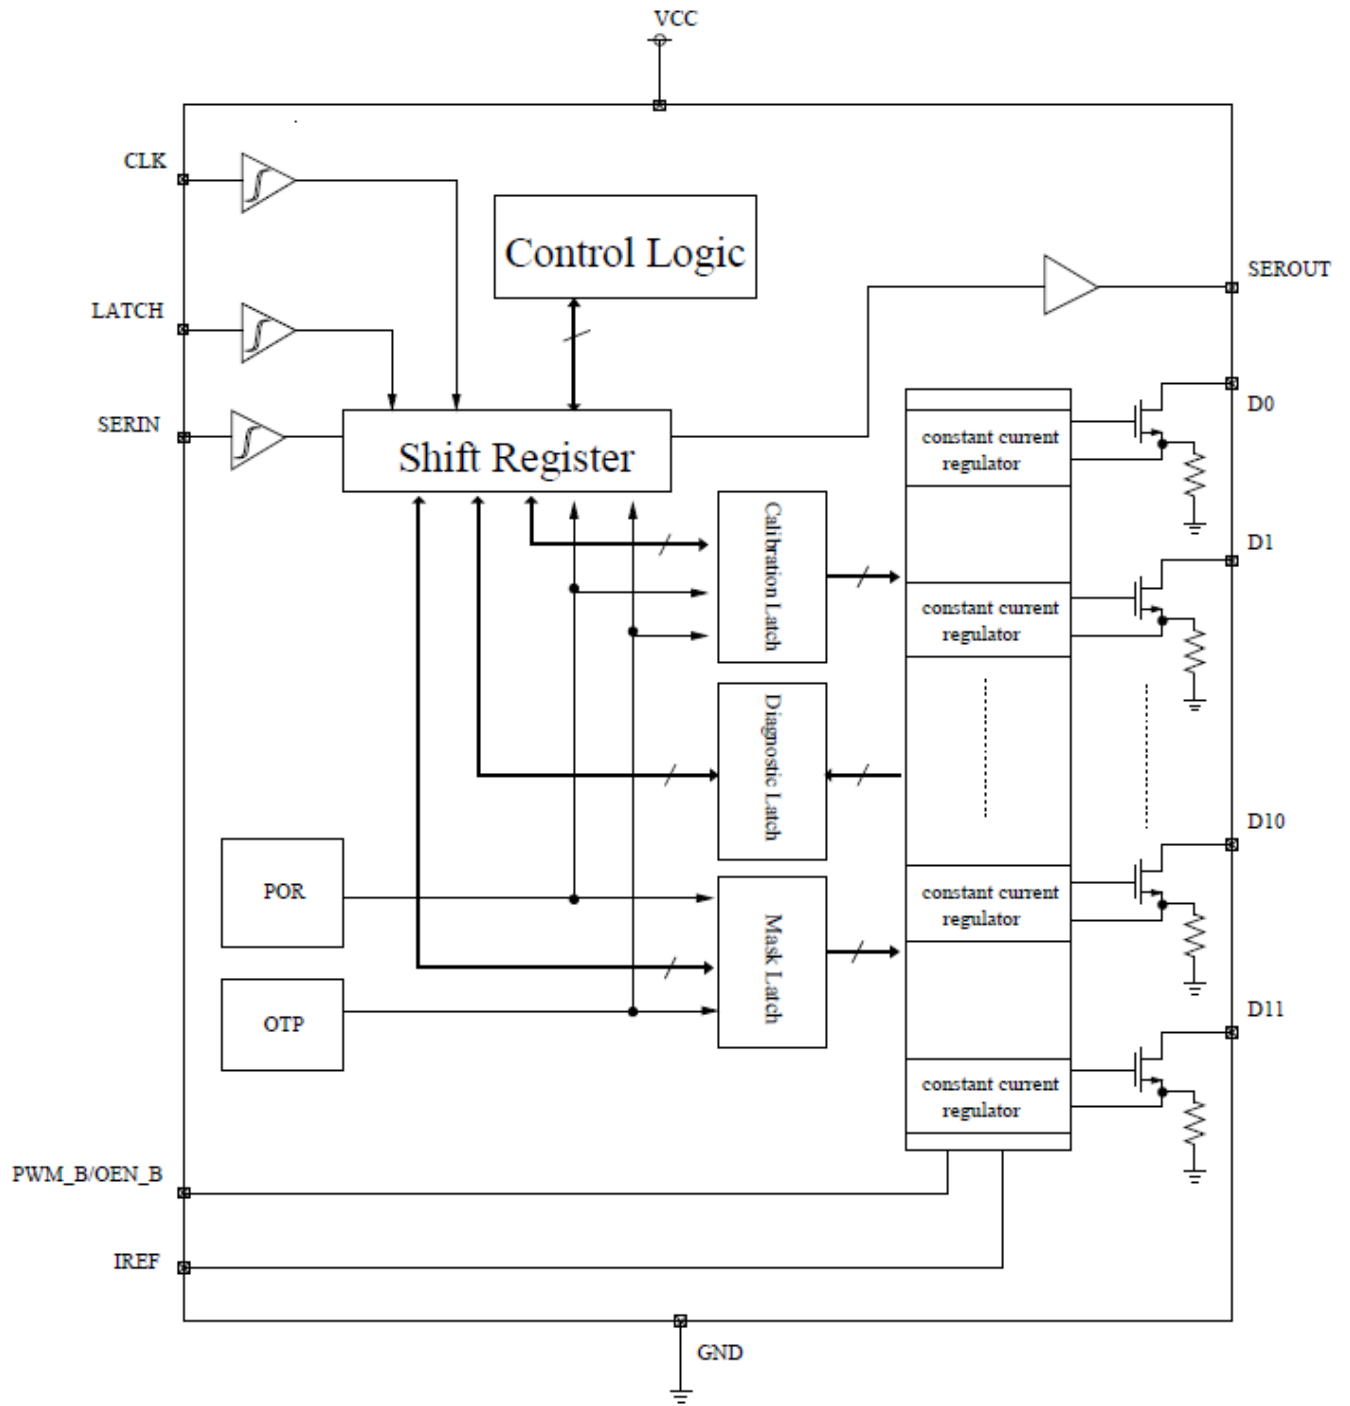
VCC

CLK

LATCH

SERIN

Control Logic

SEROUT

Shift Register

D0

constant current regulator

D1

Calibration Latch

constant current regulator

Diagnostic Latch

D10

POR

constant current regulator

Mask Latch

OTP

D11

constant current regulator

PWM_B/OEN_B

IREF

GND